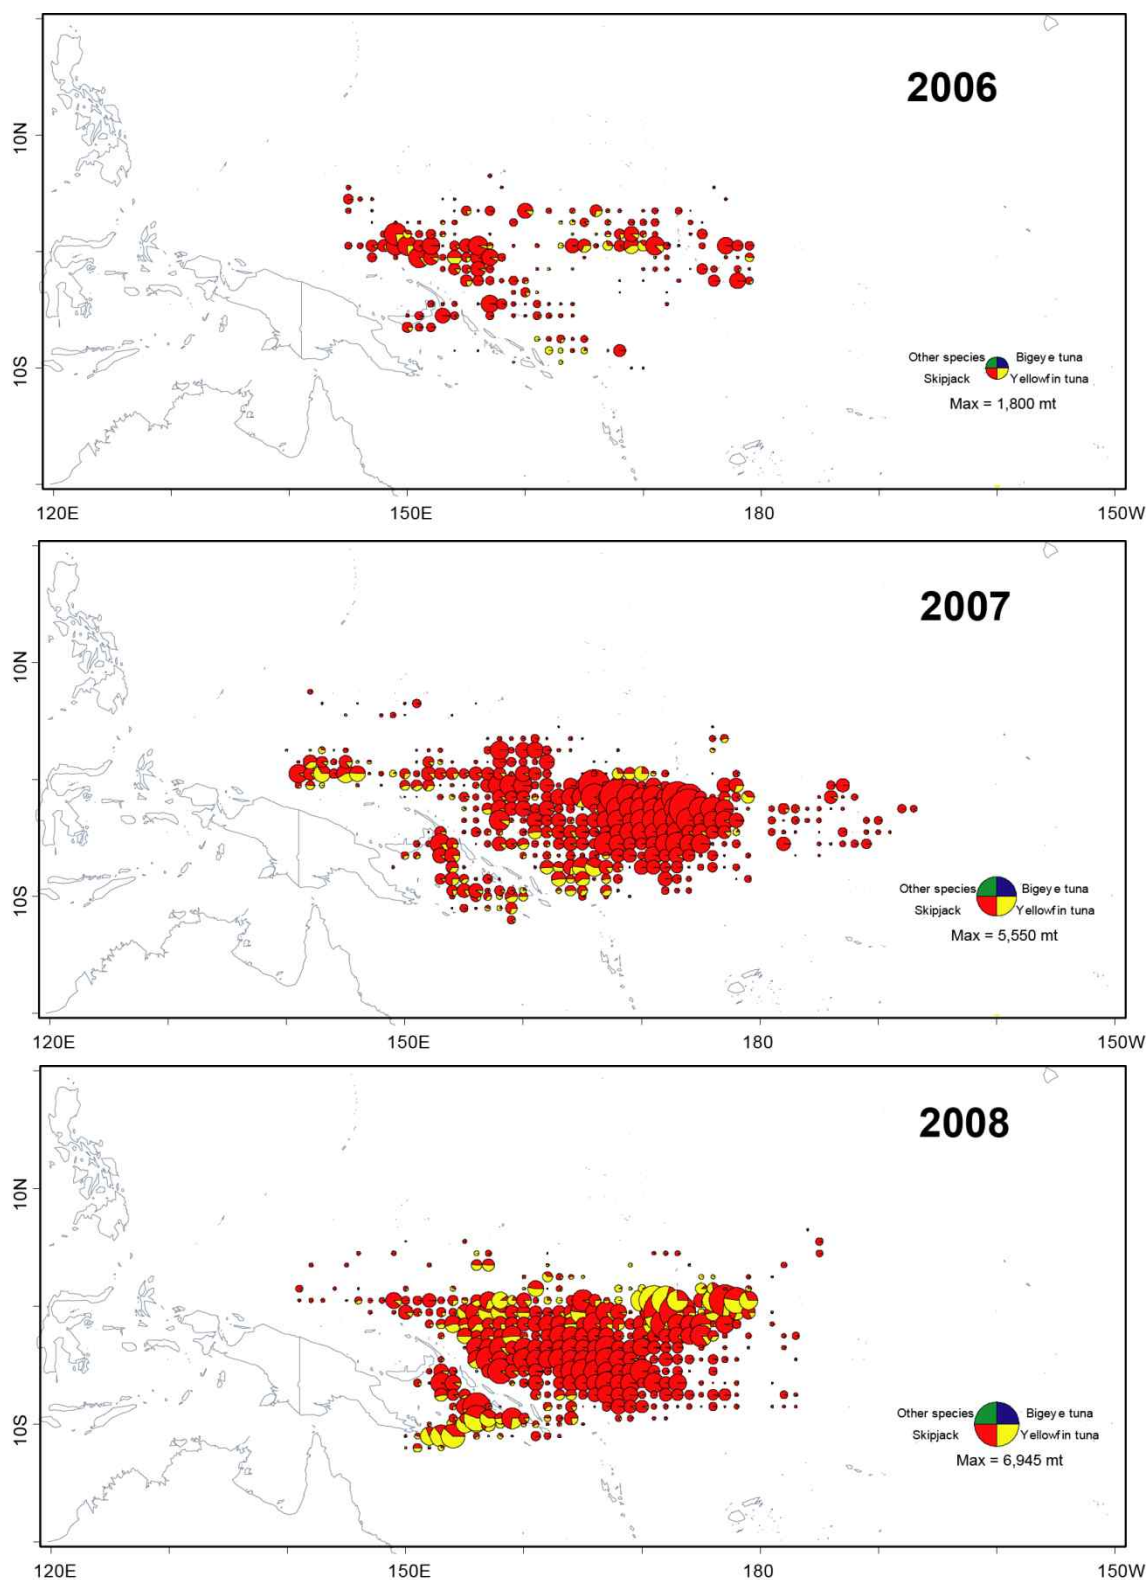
2006

10N

10S

Other species Bigeye tuna
Skipjack Yellowfin tuna
Max = 1,800 mt

120E 150E 180 150W

2007

10N

10S

Other species Bigeye tuna
Skipjack Yellowfin tuna
Max = 5,550 mt

120E 150E 180 150W

2008

10N

10S

Other species Bigeye tuna
Skipjack Yellowfin tuna
Max = 6,945 mt

120E 150E 180 150W